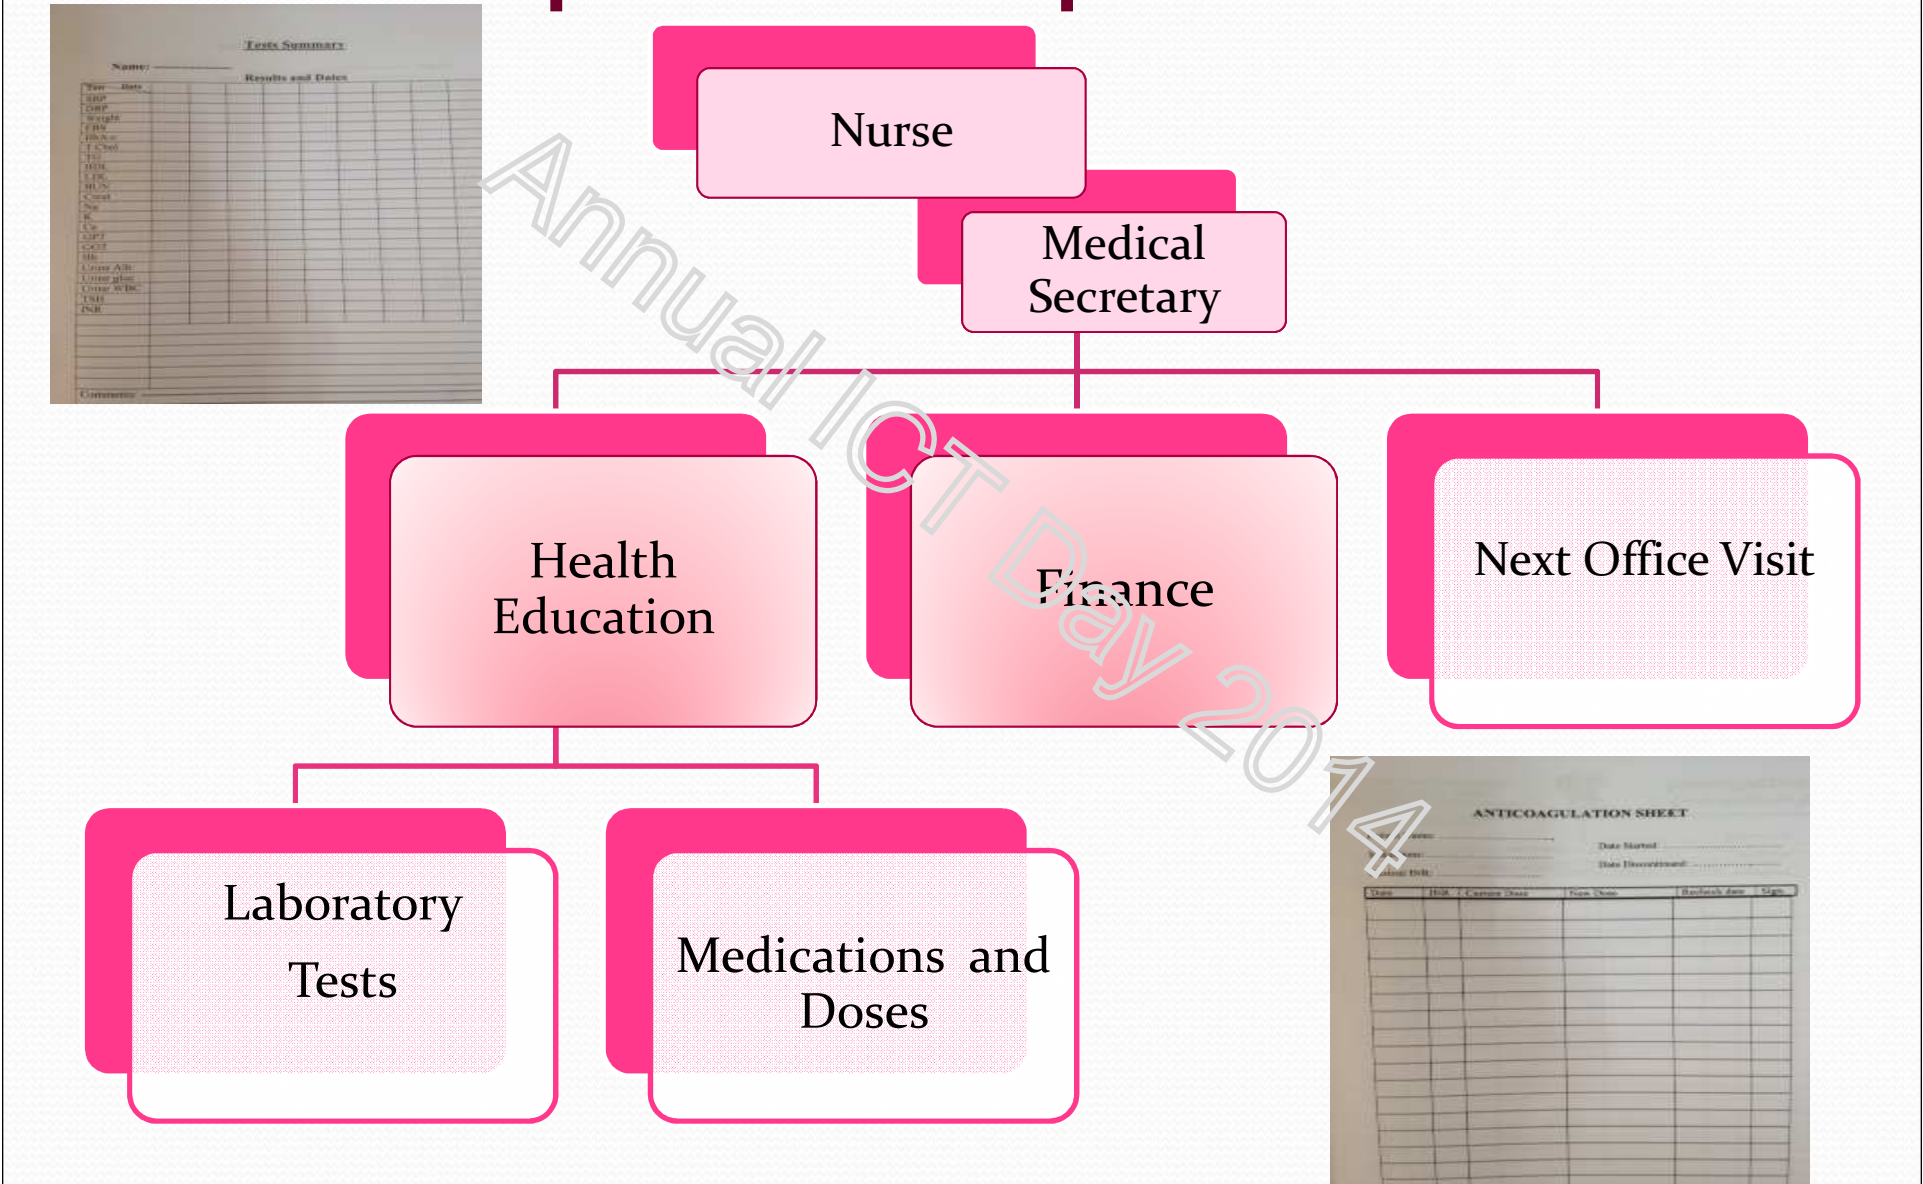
Tests Summary

Name:

Results and Dates

Test Date
SBP
DBP
Weight
FBS
HbA1c
T.Chol
TG
HDL
LDL
BUN
Creat
Na
K
Ca
GPT
GOT
Hb
Urine Alb
Urine gluc
Urine WBC
TSH
INR

Comments:

Annual ICT Day 2014

Nurse

Medical Secretary

Health Education

Finance

Next Office Visit

Laboratory Tests

Medications and Doses

ANTICOAGULATION SHEET

Date Started
Date Discontinued

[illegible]

| Date | INR | Current Dose | New Dose | Recheck date | Sign |
|---|---|---|---|---|---|